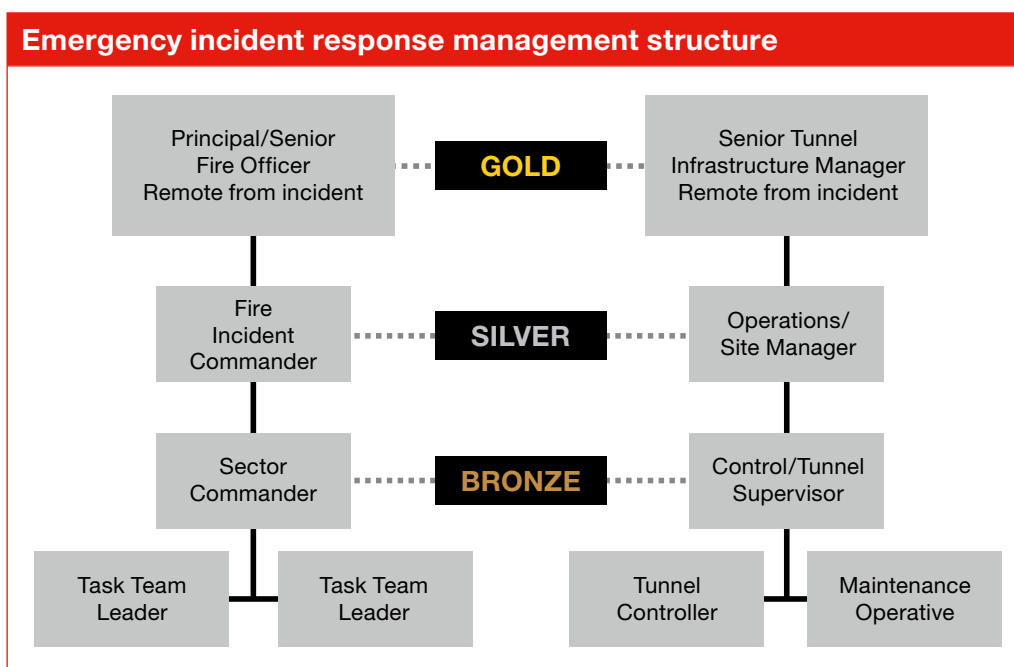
Emergency incident response management structure

Principal/Senior Fire Officer Remote from incident

GOLD

Senior Tunnel Infrastructure Manager Remote from incident

Fire Incident Commander

SILVER

Operations/ Site Manager

Sector Commander

BRONZE

Control/Tunnel Supervisor

Task Team Leader

Task Team Leader

Tunnel Controller

Maintenance Operative